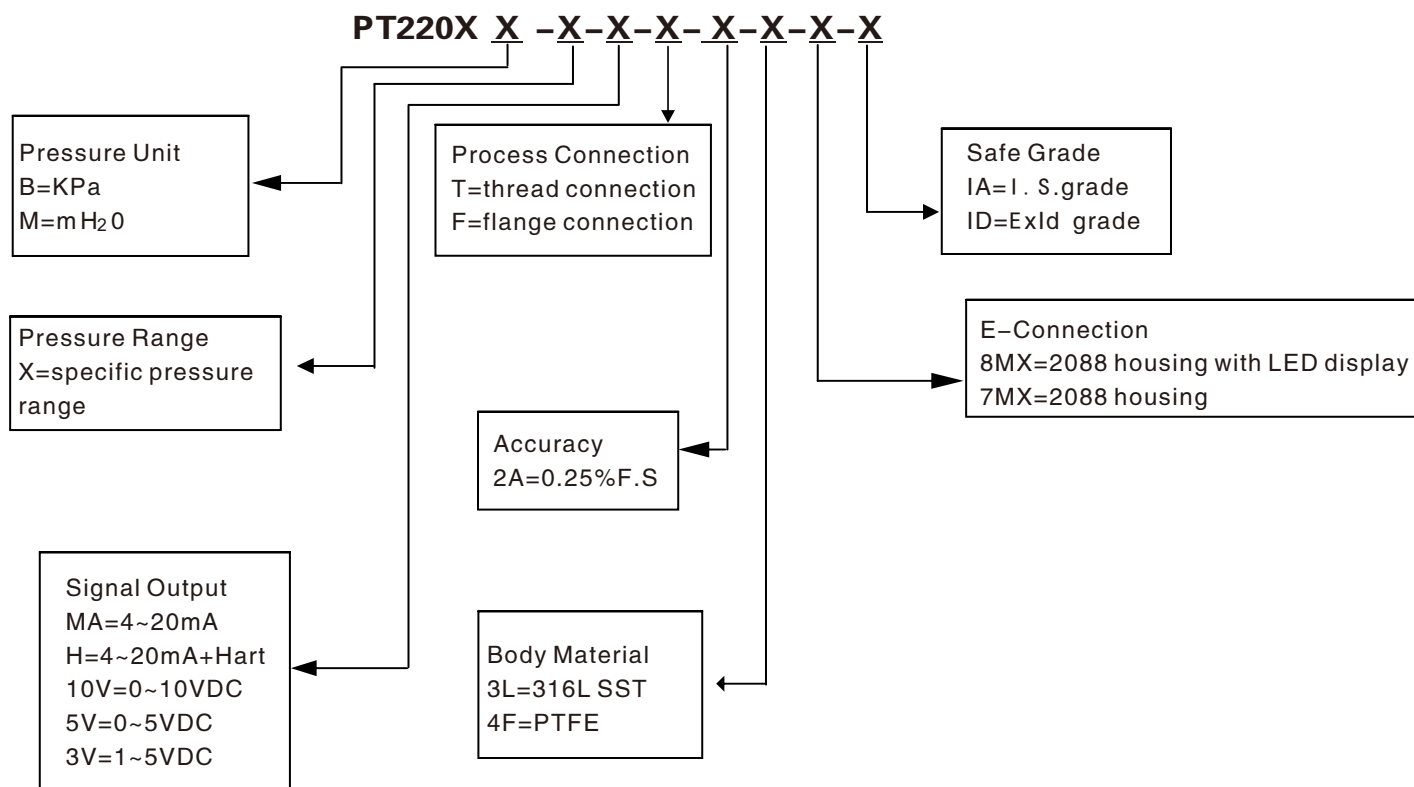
PT220X X –X–X–X– X–X–X–X

Pressure Unit
B=KPa
M=m $H_2$0

Process Connection
T=thread connection
F=flange connection

Safe Grade
IA=I. S.grade
ID=ExId grade

Pressure Range
X=specific pressure range

E–Connection
8MX=2088 housing with LED display
7MX=2088 housing

Accuracy
2A=0.25%F.S

Signal Output
MA=4~20mA
H=4~20mA+Hart
10V=0~10VDC
5V=0~5VDC
3V=1~5VDC

Body Material
3L=316L SST
4F=PTFE